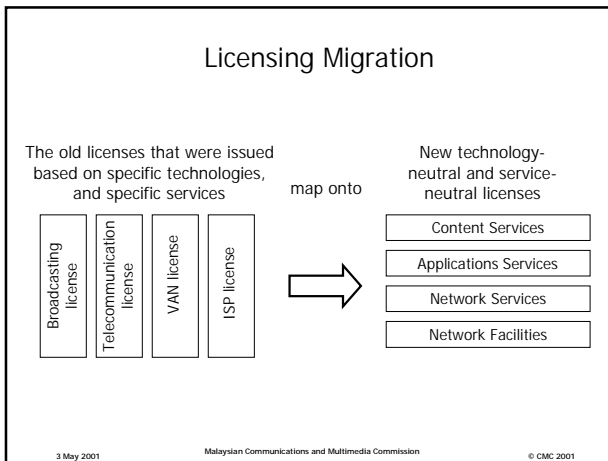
Licensing Migration

The old licenses that were issued based on specific technologies, and specific services

map onto

New technology-neutral and service-neutral licenses

Broadcasting license

Telecommunication license

VAN license

ISP license

Content Services

Applications Services

Network Services

Network Facilities

3 May 2001

Malaysian Communications and Multimedia Commission

© CMC 2001